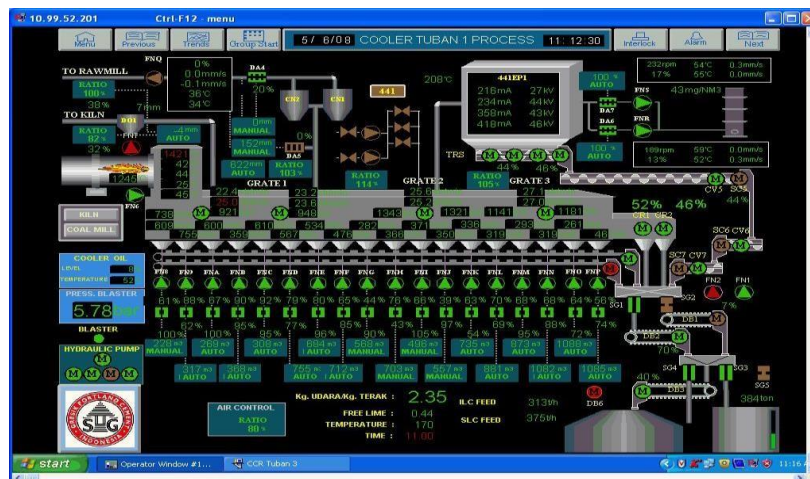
10.99.52.201 Ctrl-F12 - menu

Menu Previous Trends Group Start 5/ 6/08 COOLER TUBAN 1 PROCESS 11:12:30 Interlock Alarm Next

TO RAWMILL FNQ RATIO 100% 38% 7mm

0% 0.0mm/s -0.1mm/s 36°C 34°C

DA4 20%

CH2 CS1

441

208°C

441EP1
216mA 27kV
234mA 44kV
358mA 43kV
418mA 46kV

100% AUTO

232rpm 54°C 0.3mm/s
17% 55°C 0.0mm/s

FNS 43mg/NM3

DA7

FNR

DA6

100% AUTO

189rpm 59°C 0.0mm/s
13% 52°C 0.3mm/s

TO KILN RATIO 82% 32% B01 -4mm AUTO

0mm MANUAL 152mm MANUAL 0% DA5

622mm AUTO RATIO 103%

RATIO 114%

TRS

RATIO 105%

44% 46%

CV5 SC5 44%

1142 42 44 25 46 1245

GRATE 1 GRATE 2 GRATE 3

22.4 25.0 23.2 23.6 25.6 25.2 27.1 27.0

738 921 948 1343 1321 1141 1181

609 600 610 534 282 371 336 293 261

755 359 567 476 366 359 319 319 46

52% 46%

CR1 CP2

SC6 CV6

SC7 CV7

FN6

KILN COAL MILL

COOLER OIL LEVEL 8 TEMPERATURE 52

PRESS. BLASTER 5.78 bar

BLASTER

HYDRAULIC PUMP

FNB FN9 FNA FNB FNC FND FNE FNF FNG FNH FNI FNJ FNK FNL FNM FNN FNO FNP

61% 88% 67% 90% 92% 79% 80% 65% 44% 76% 66% 39% 63% 70% 88% 64% 64% 56%

100% 82% 100% 95% 77% 95% 95% 43% 105% 97% 54% 69% 95% 88% 72% 74%

228 MANUAL 269 AUTO 308 AUTO 664 AUTO 568 MANUAL 496 MANUAL 735 AUTO 873 AUTO 1088 AUTO

317 AUTO 368 AUTO 755 AUTO 712 AUTO 703 MANUAL 557 MANUAL 881 AUTO 1082 AUTO 1085 AUTO

FN2 FN1 7%

SG1 SG2 DB1 DB2 70% SG4 SG3 40% DB3 SG5 384ton

DB6

SLG SEMEN GRESIK INDONESIA

AIR CONTROL RATIO 88%

Kg. UDARA/Kg. TERAK : 2.35
FREE LIME : 0.44
TEMPERATURE : 170
TIME : 11:00

ILC FEED 313t/h
SLC FEED 375t/h

start Operator Window #1... CCR Tuban 3 11:16